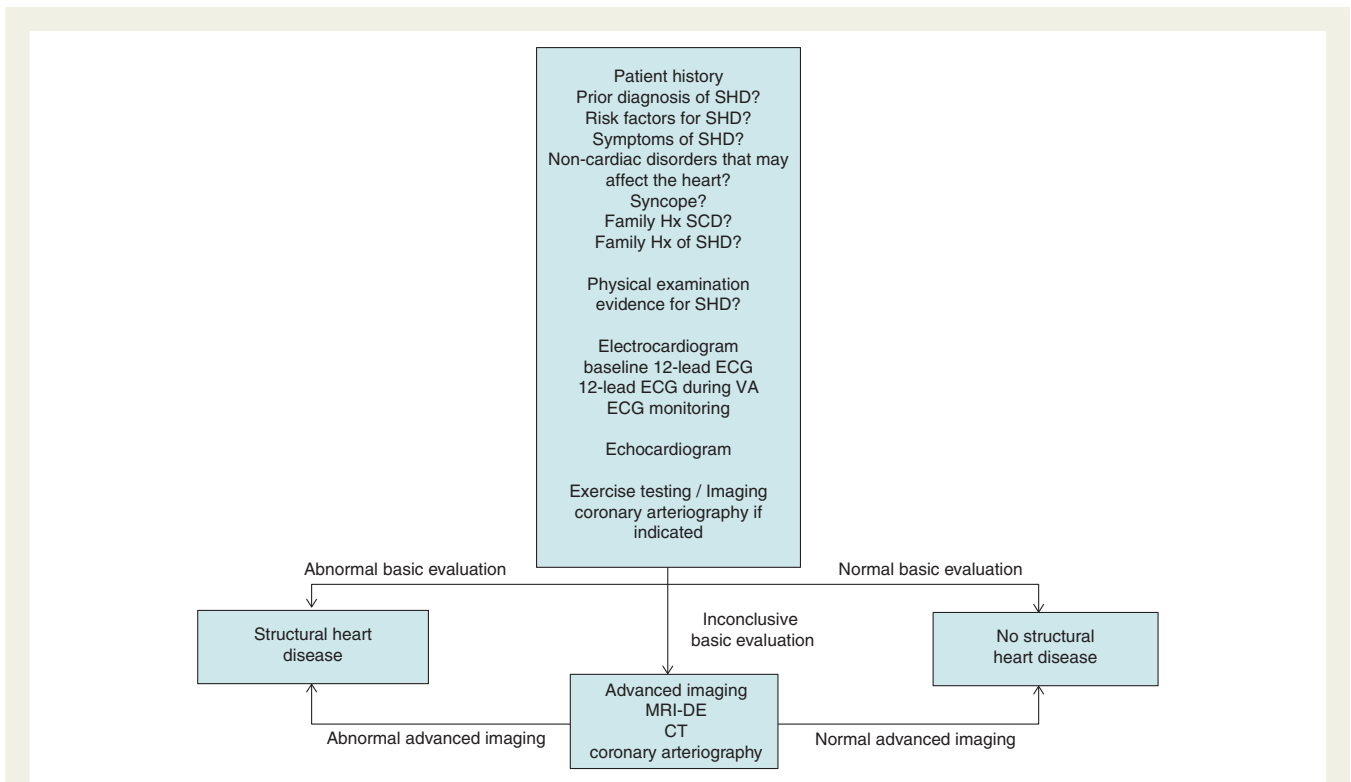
Patient history
Prior diagnosis of SHD?
Risk factors for SHD?
Symptoms of SHD?
Non-cardiac disorders that may affect the heart?
Syncope?
Family Hx SCD?
Family Hx of SHD?

Physical examination
evidence for SHD?

Electrocardiogram
baseline 12-lead ECG
12-lead ECG during VA
ECG monitoring

Echocardiogram

Exercise testing / Imaging
coronary arteriography if indicated

Abnormal basic evaluation

Normal basic evaluation

Structural heart disease

Inconclusive basic evaluation

No structural heart disease

Advanced imaging
MRI-DE
CT
coronary arteriography

Abnormal advanced imaging

Normal advanced imaging